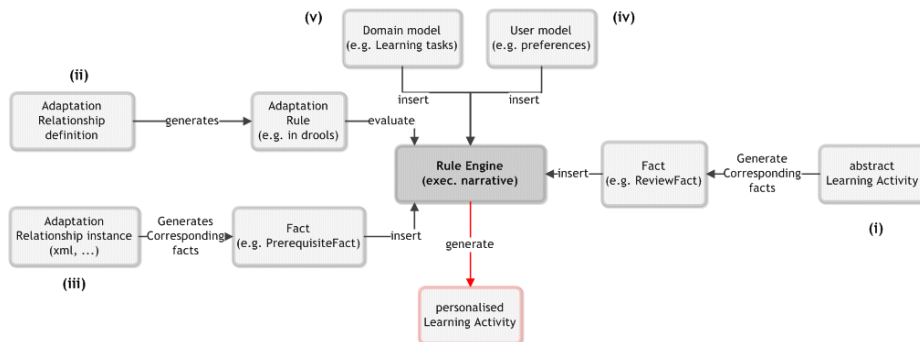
(v)

Domain model
(e.g. Learning tasks)

User model
(e.g. preferences)

(iv)

(ii)

Adaptation Relationship definition

generates

Adaptation Rule
(e.g. in drools)

insert

insert

evaluate

Rule Engine
(exec. narrative)

insert

Fact
(e.g. ReviewFact)

Generate Corresponding facts

abstract Learning Activity

Adaptation Relationship instance
(xml, ...)

Generates Corresponding facts

Fact
(e.g. PrerequisiteFact)

insert

generate

(i)

(iii)

personalised Learning Activity